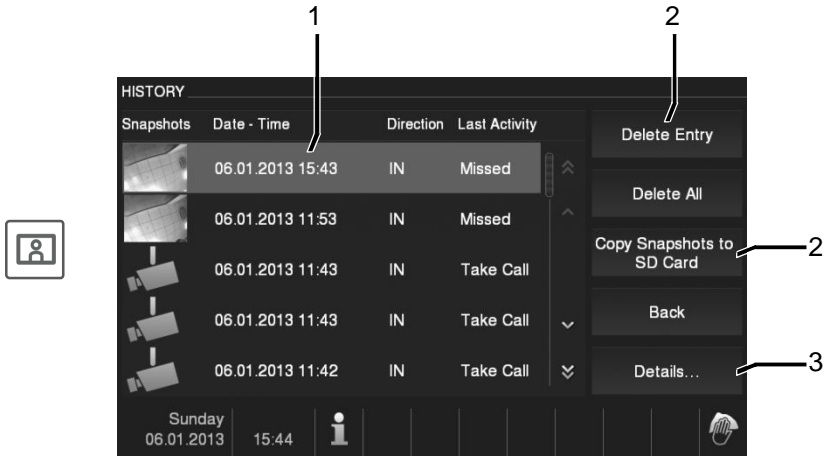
1

2

HISTORY

| Snapshots | Date - Time | Direction | Last Activity |
|---|---|---|---|
| | 06.01.2013 15:43 | IN | Missed |
| | 06.01.2013 11:53 | IN | Missed |
| | 06.01.2013 11:43 | IN | Take Call |
| | 06.01.2013 11:43 | IN | Take Call |
| | 06.01.2013 11:42 | IN | Take Call |

Delete Entry

Delete All

Copy Snapshots to SD Card

2

Back

Details...

3

Sunday
06.01.2013

15:44